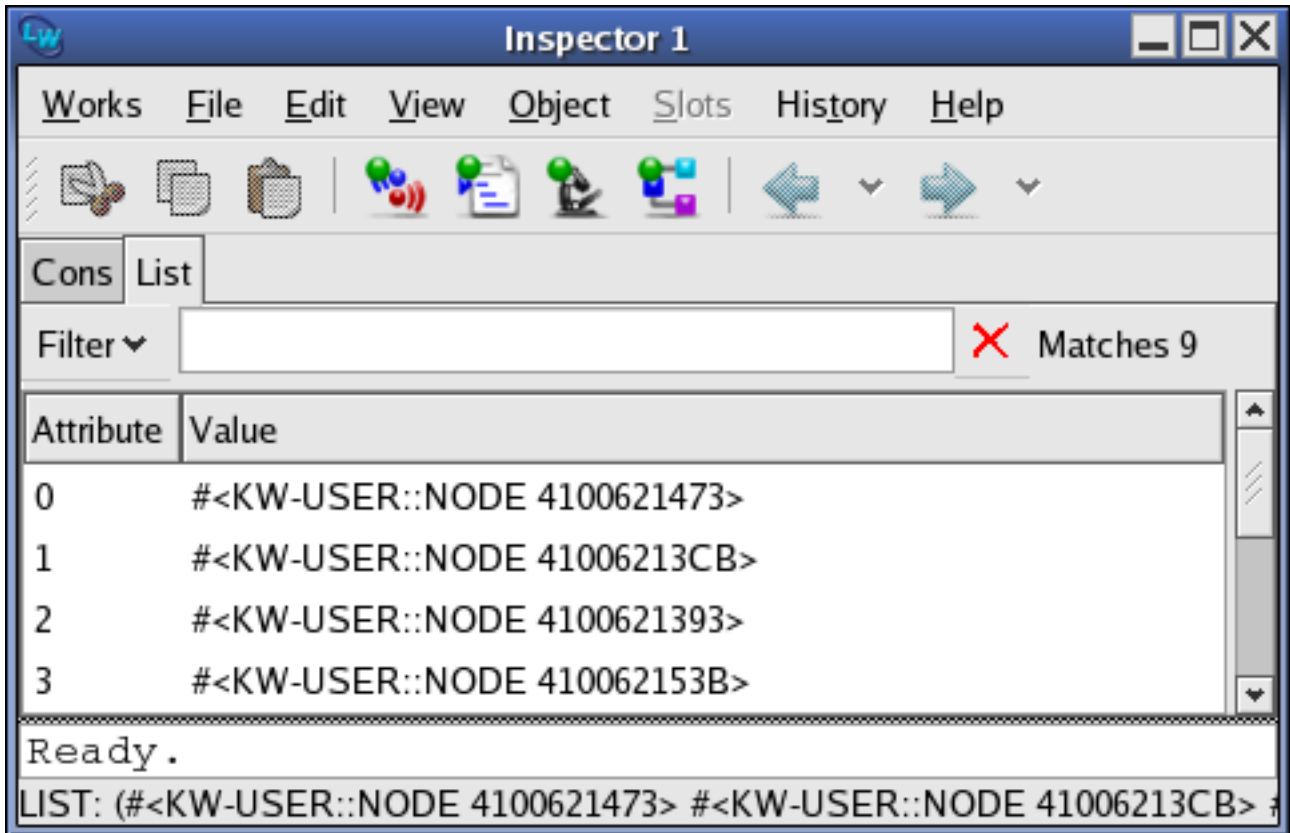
Inspector 1

Works File Edit View Object Slots History Help

Cons List

Filter Matches 9

| Attribute | Value |
|---|---|
| 0 | #<KW-USER::NODE 4100621473> |
| 1 | #<KW-USER::NODE 41006213CB> |
| 2 | #<KW-USER::NODE 4100621393> |
| 3 | #<KW-USER::NODE 410062153B> |

Ready.

LIST: (#<KW-USER::NODE 4100621473> #<KW-USER::NODE 41006213CB> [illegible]